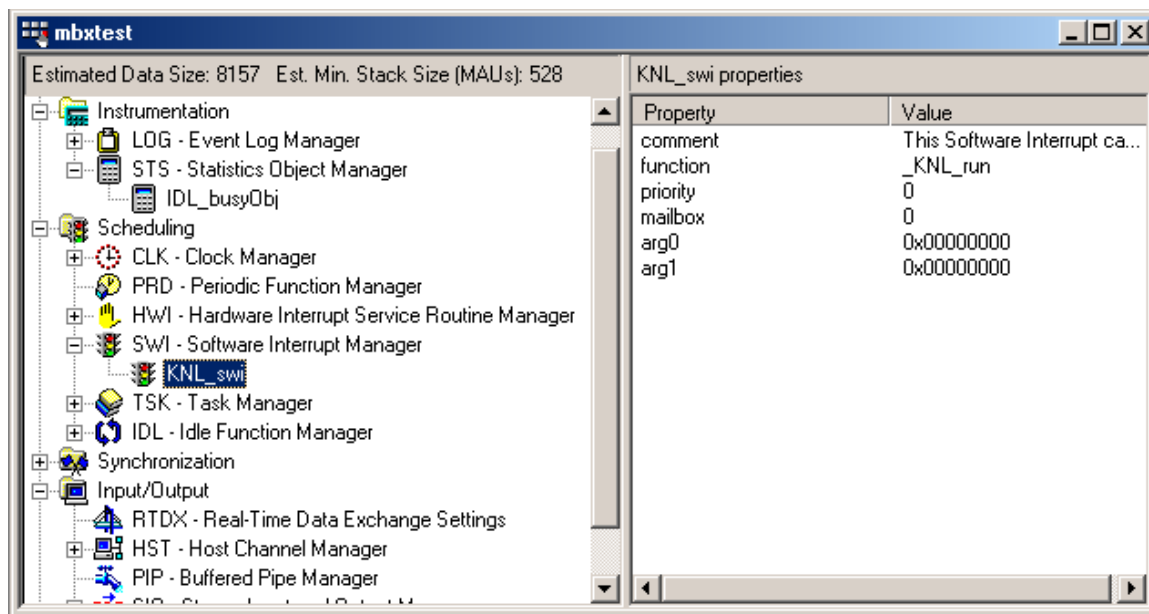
mbxtest

Estimated Data Size: 8157 Est. Min. Stack Size (MAUs): 528

Instrumentation
LOG - Event Log Manager
STS - Statistics Object Manager
IDL_busyObj
Scheduling
CLK - Clock Manager
PRD - Periodic Function Manager
HWI - Hardware Interrupt Service Routine Manager
SWI - Software Interrupt Manager
KNL_swi
TSK - Task Manager
IDL - Idle Function Manager
Synchronization
Input/Output
RTDX - Real-Time Data Exchange Settings
HST - Host Channel Manager
PIP - Buffered Pipe Manager
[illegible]

KNL_swi properties

| Property | Value |
|---|---|
| comment | This Software Interrupt ca... |
| function | _KNL_run |
| priority | 0 |
| mailbox | 0 |
| arg0 | 0x00000000 |
| arg1 | 0x00000000 |